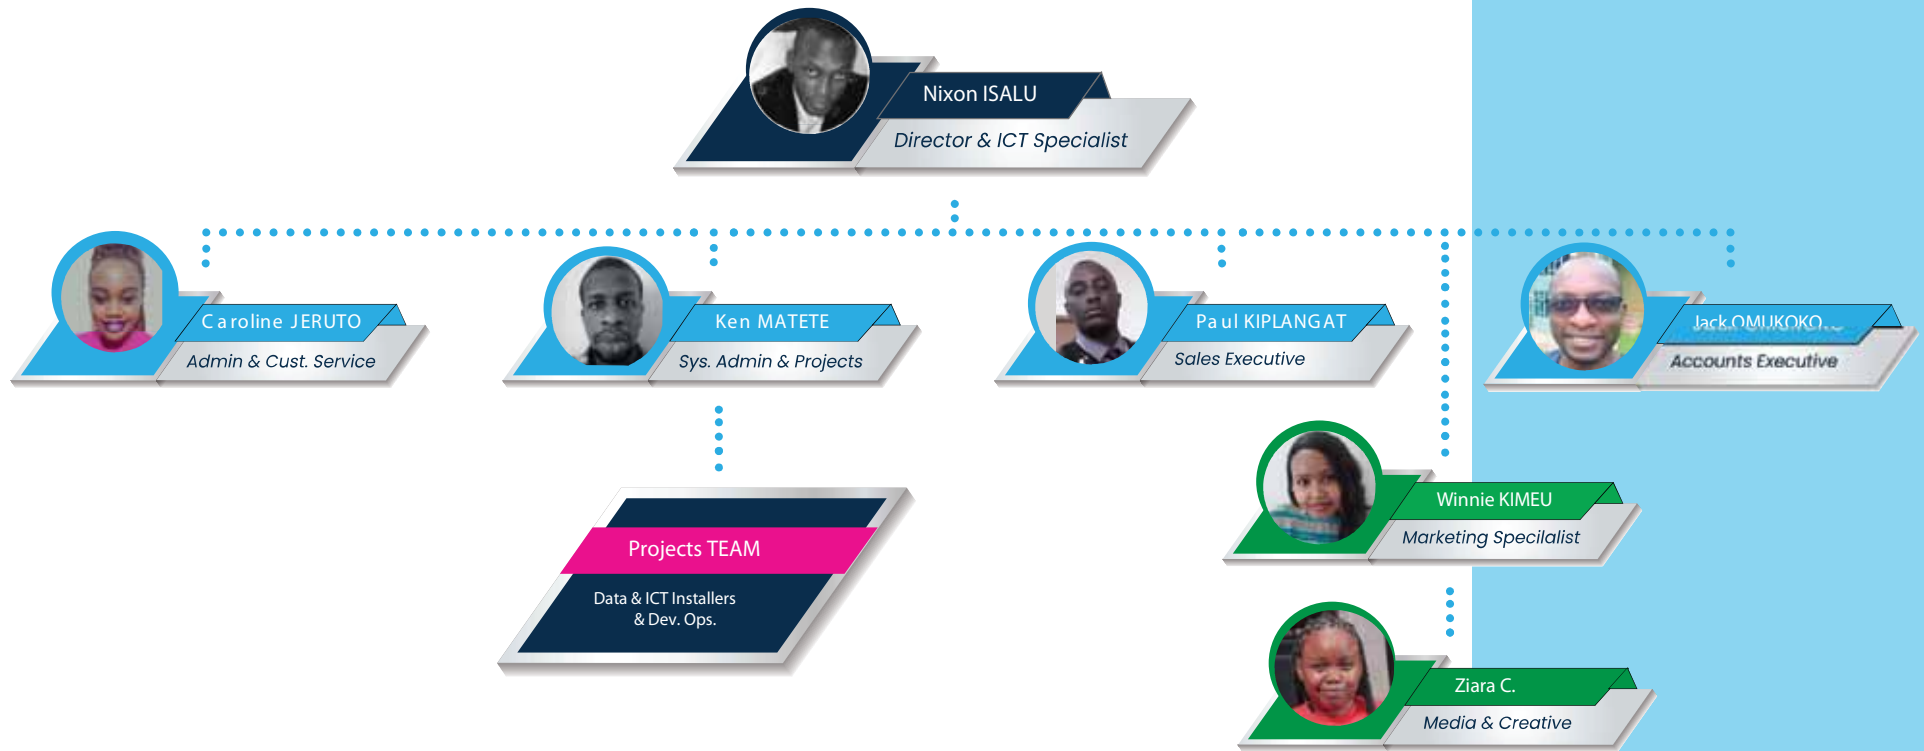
Nixon ISALU
Director & ICT Specialist

Caroline JERUTO
Admin & Cust. Service

Ken MATETE
Sys. Admin & Projects

Paul KIPLANGAT
Sales Executive

Jack OMUKOKO
Accounts Executive

Projects TEAM
Data & ICT Installers & Dev. Ops.

Winnie KIMEU
Marketing Specilalist

Ziara C.
Media & Creative